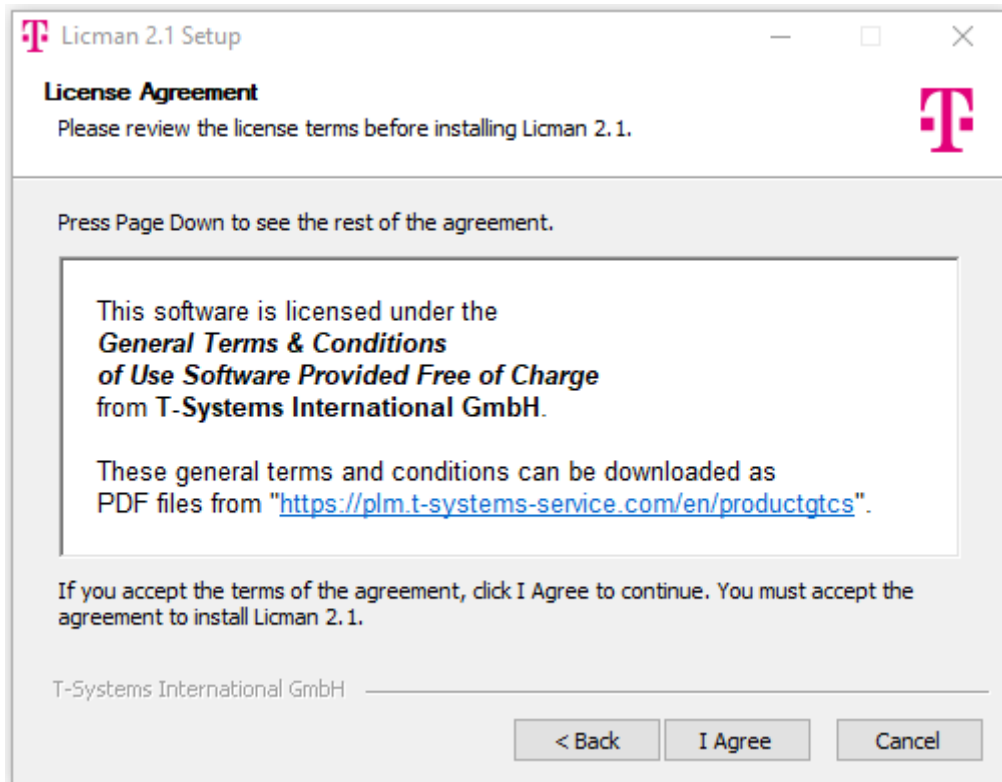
Licman 2.1 Setup

License Agreement
Please review the license terms before installing Licman 2.1.

Press Page Down to see the rest of the agreement.

This software is licensed under the *General Terms & Conditions of Use Software Provided Free of Charge* from **T-Systems International GmbH**.

These general terms and conditions can be downloaded as PDF files from "https://plm.t-systems-service.com/en/productgtcs".

If you accept the terms of the agreement, click I Agree to continue. You must accept the agreement to install Licman 2.1.

T-Systems International GmbH

< Back
I Agree
Cancel